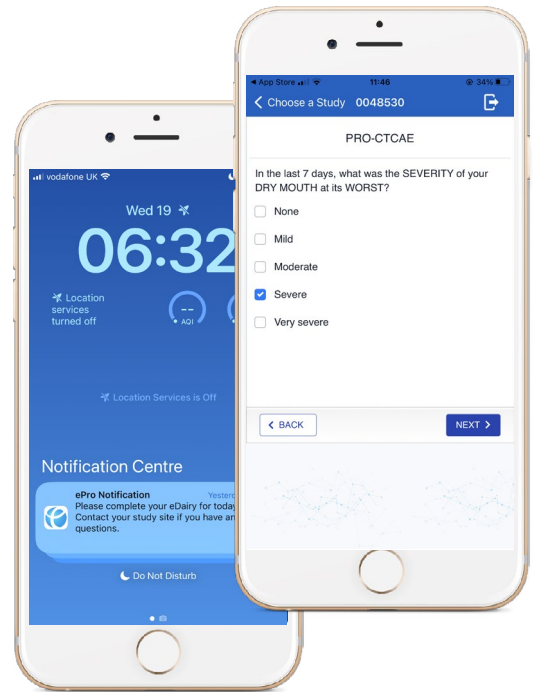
vodafone UK

Wed 19

06:32

Location services turned off

--
AQI

Location Services is Off

Notification Centre

ePro Notification
Yestere
Please complete your eDairy for today
Contact your study site if you have an
questions.

Do Not Disturb

App Store
11:46
34%

Choose a Study 0048530

PRO-CTCAE

In the last 7 days, what was the SEVERITY of your DRY MOUTH at its WORST?

None

Mild

Moderate

Severe

Very severe

BACK

NEXT